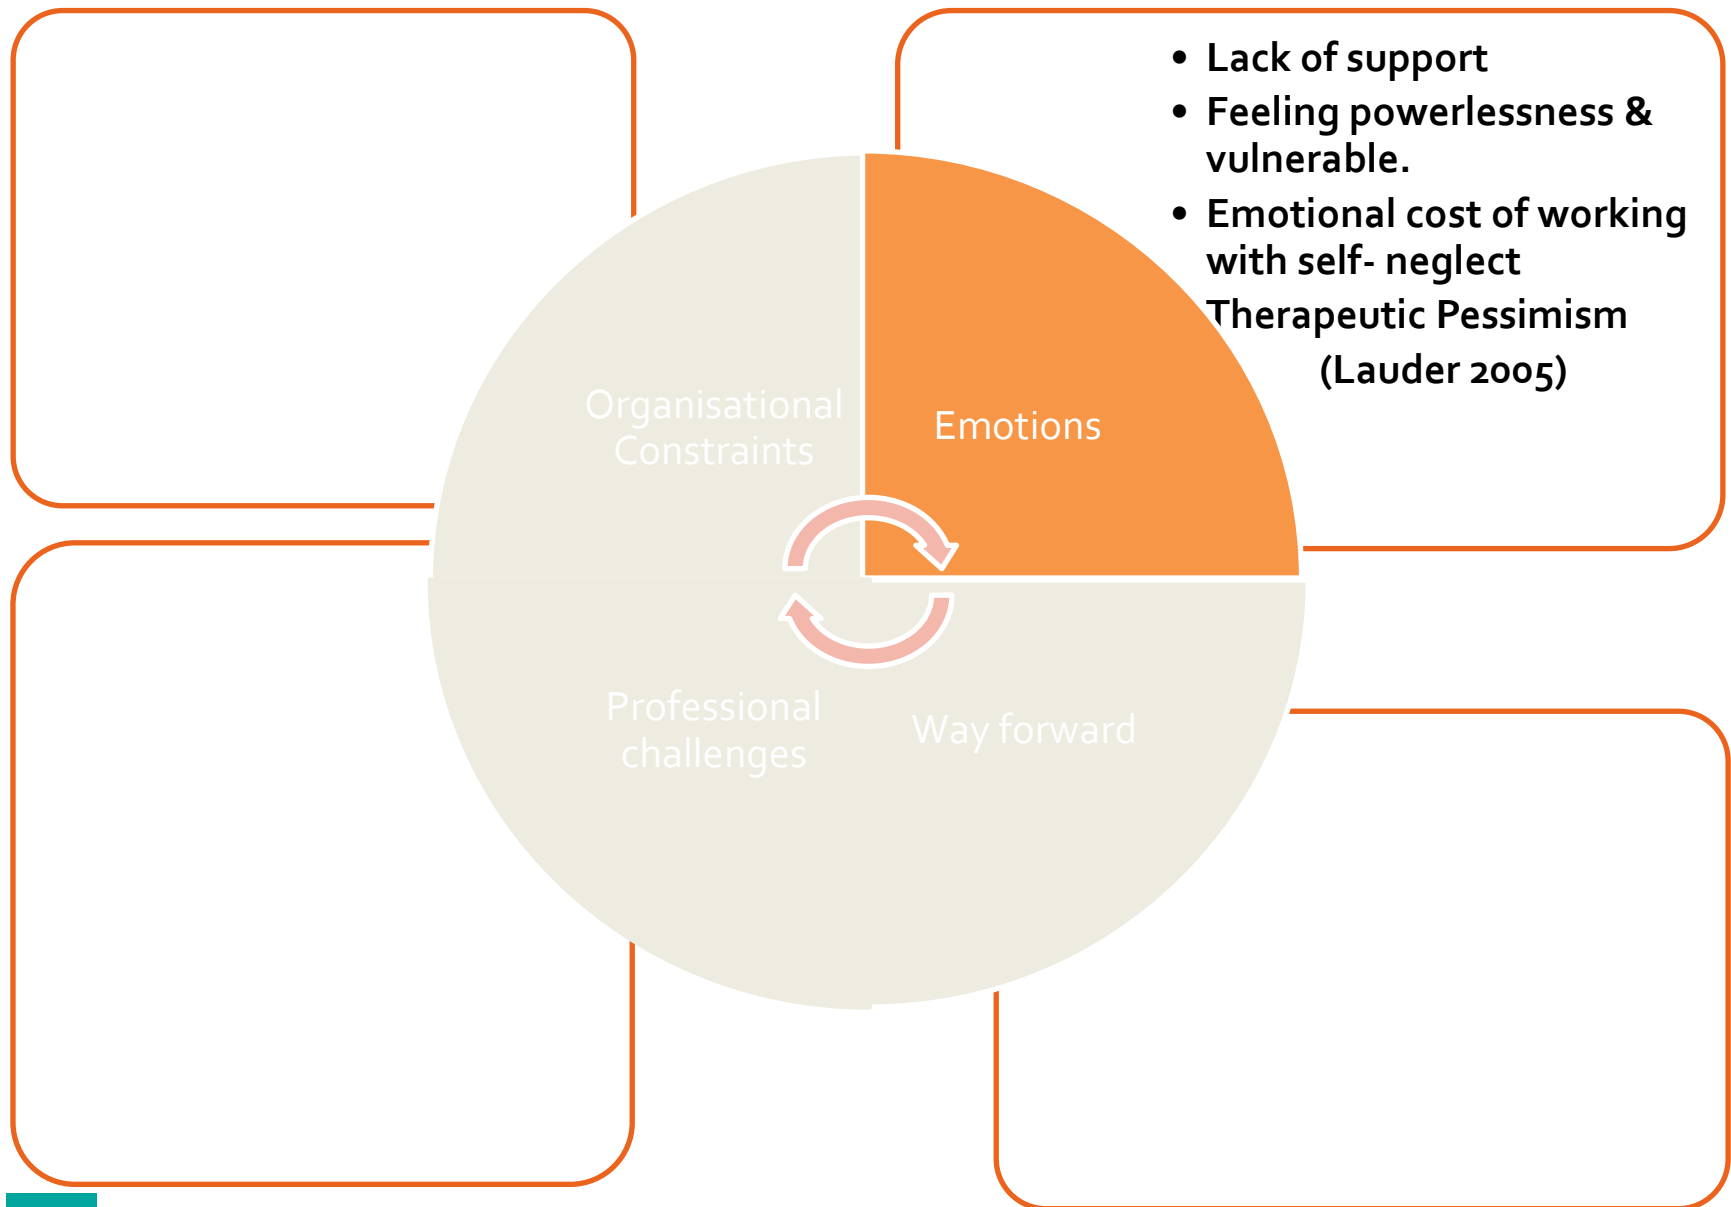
• Lack of support
• Feeling powerlessness & vulnerable.
• Emotional cost of working with self- neglect
Therapeutic Pessimism
(Lauder 2005)

Organisational Constraints

Emotions

Professional challenges

Way forward